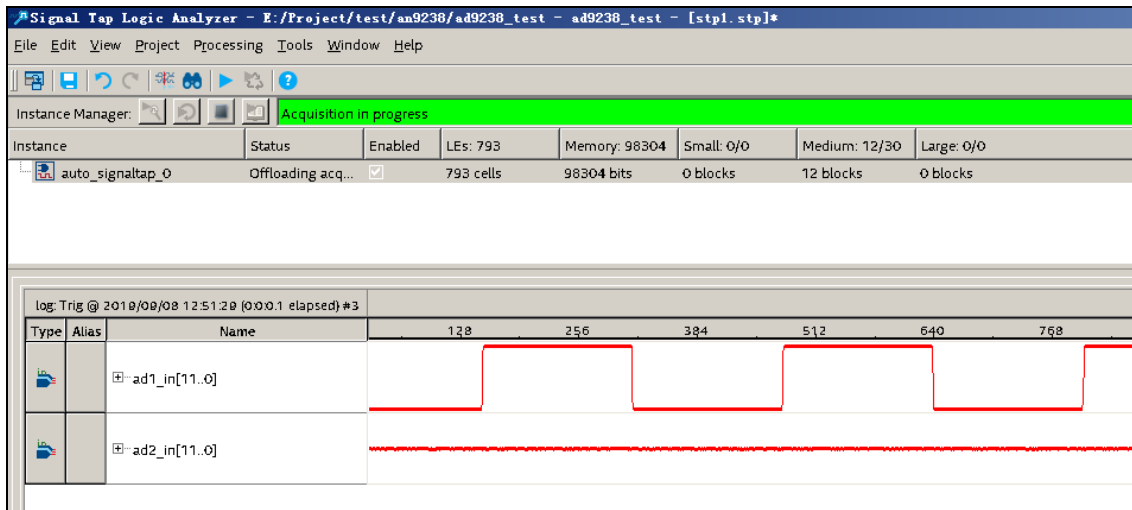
Signal Tap Logic Analyzer - E:/Project/test/an9238/ad9238_test - ad9238_test - [stp1.stp]*

File Edit View Project Processing Tools Window Help

Instance Manager: Acquisition in progress

| Instance | Status | Enabled | LEs: 793 | Memory: 98304 | Small: 0/0 | Medium: 12/30 | Large: 0/0 |
|---|---|---|---|---|---|---|---|
| auto_signaltap_0 | Offloading acq... | ✓ | 793 cells | 98304 bits | 0 blocks | 12 blocks | 0 blocks |

log: Trig @ 2019/09/08 12:51:29 (0:0:0.1 elapsed) #3

| Type | Alias | Name | 128 256 384 512 640 768 |
|---|---|---|---|
| | | ad1_in[11..0] | |
| | | ad2_in[11..0] | |